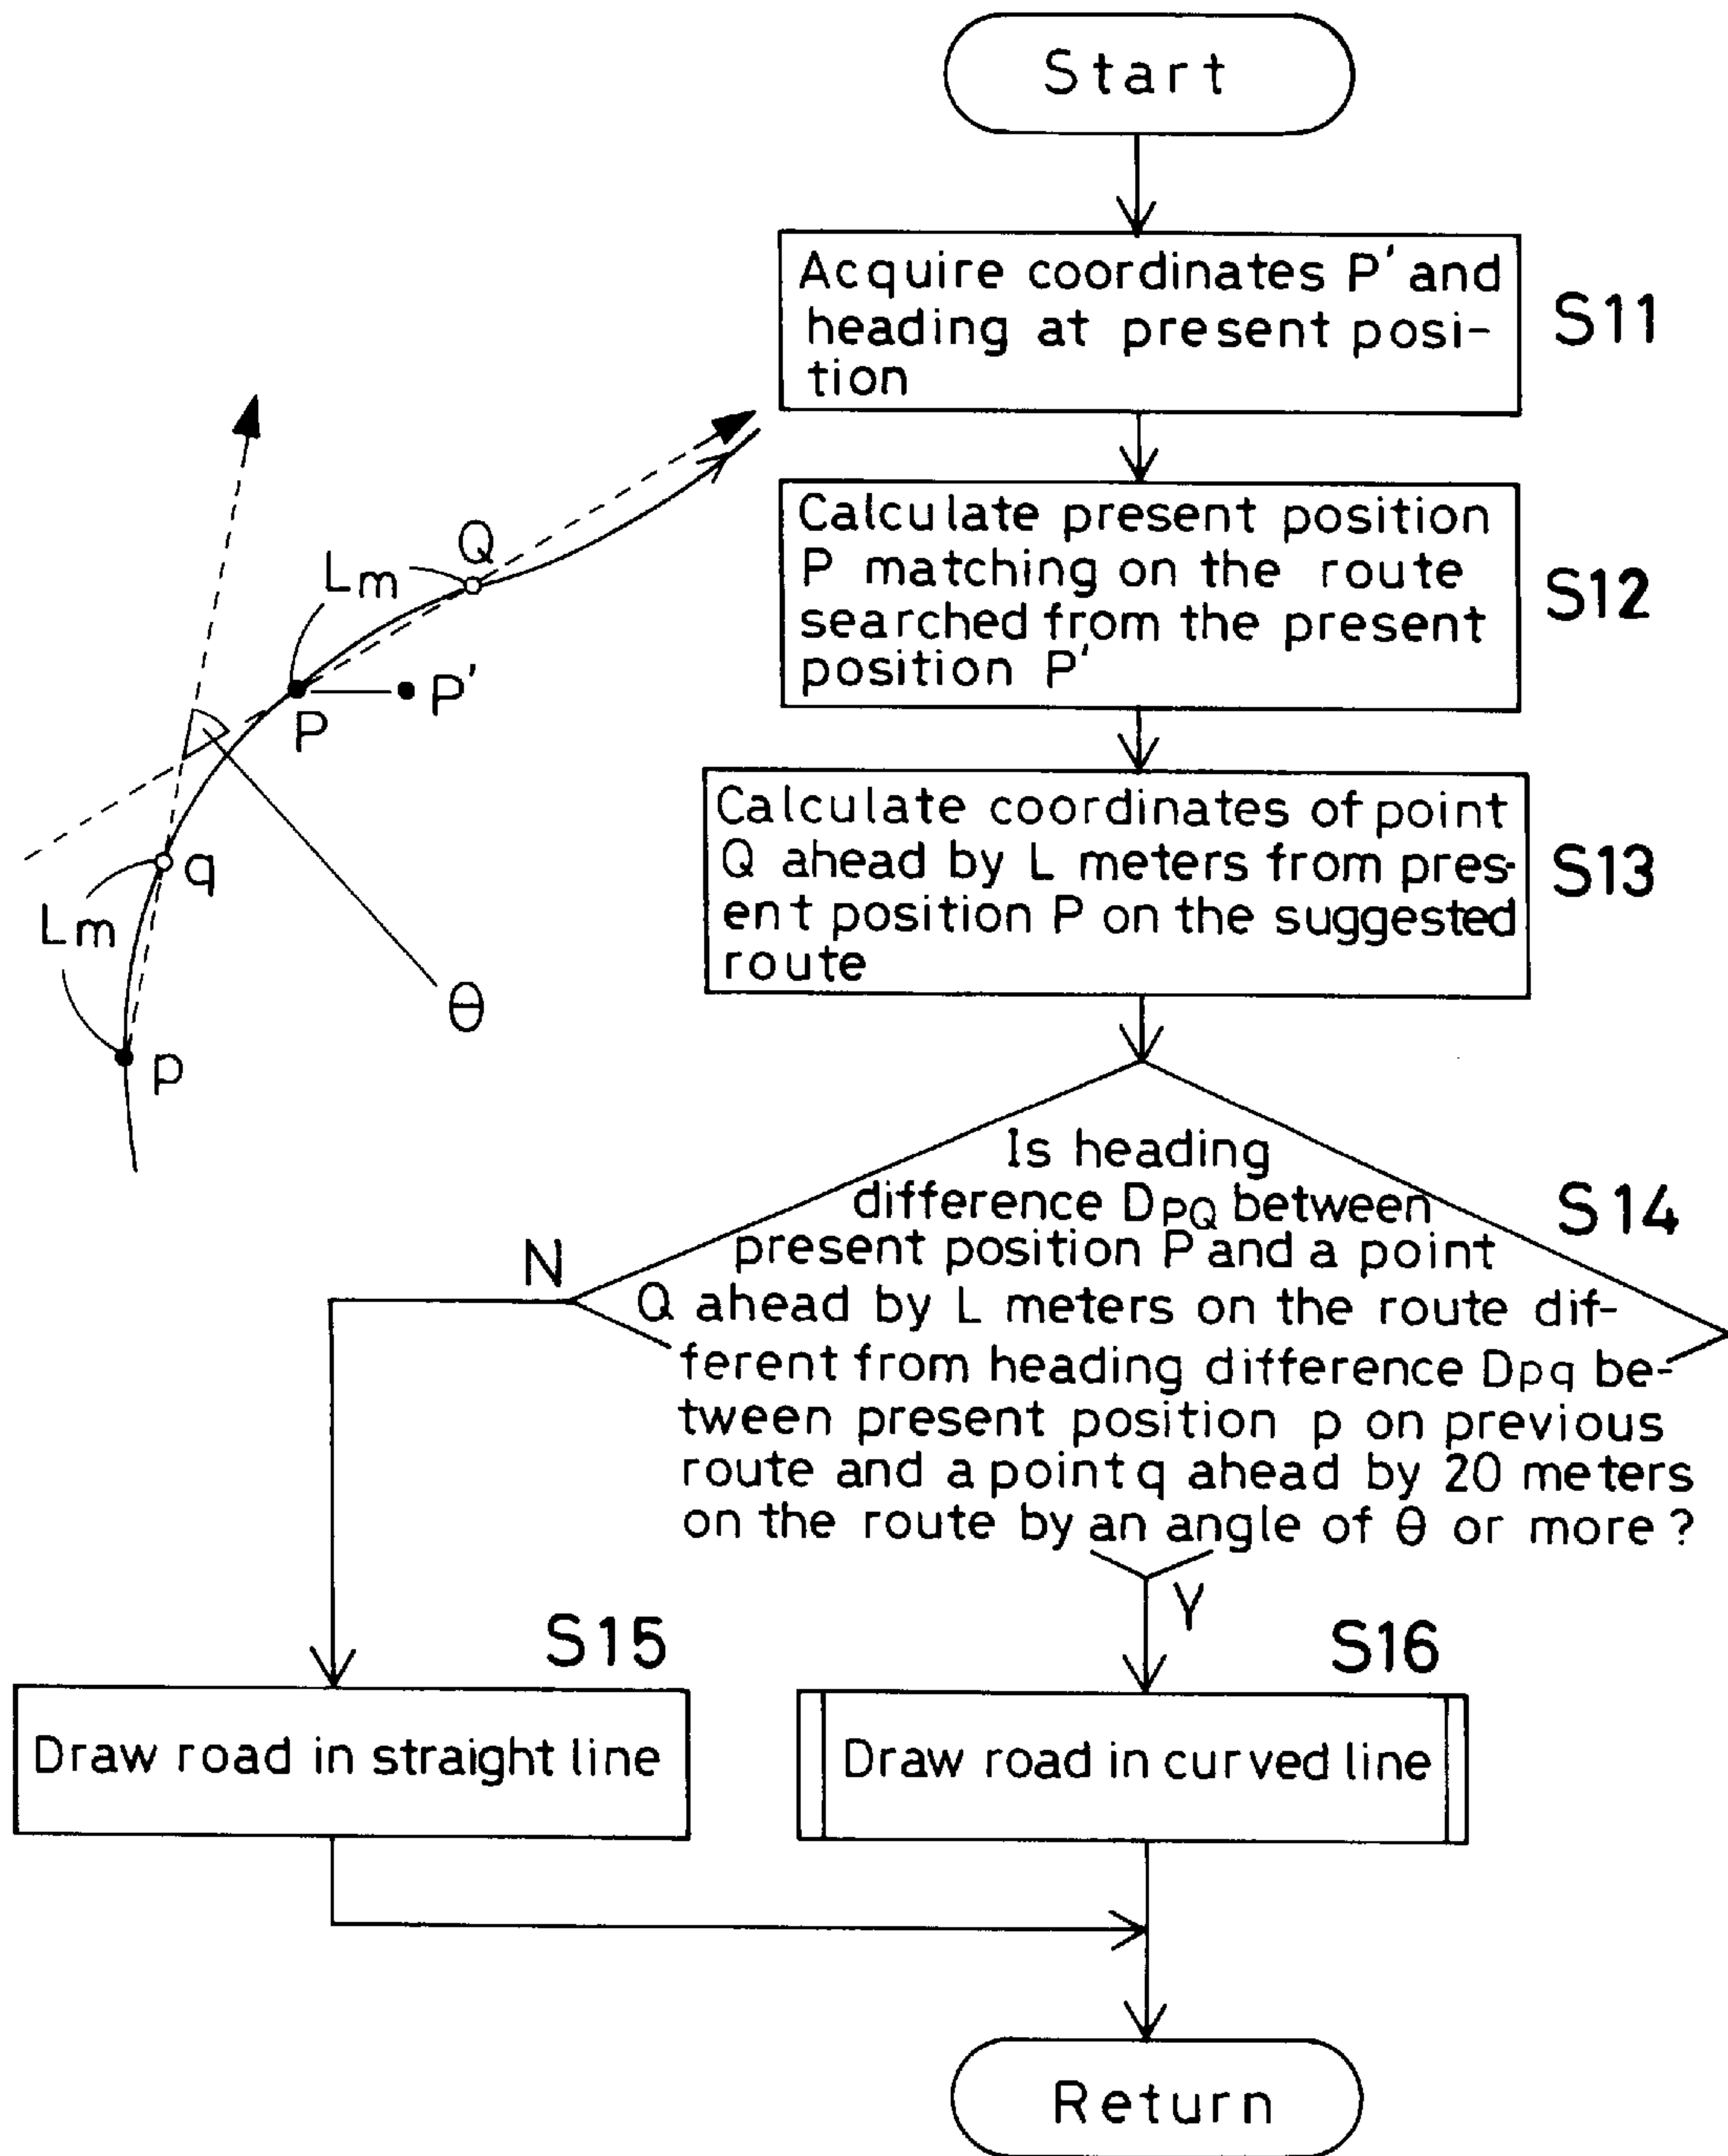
Start

Acquire coordinates P' and heading at present position

S11

Calculate present position P matching on the route searched from the present position P'

S12

Calculate coordinates of point Q ahead by L meters from present position P on the suggested route

S13

Lm

Q

P

P'

q

Lm

$\theta$

p

Is heading difference $D_{PQ}$ between present position P and a point Q ahead by L meters on the route different from heading difference $D_{pq}$ between present position p on previous route and a point q ahead by 20 meters on the route by an angle of $\theta$ or more ?

S14

N

Y

S15

S16

Draw road in straight line

Draw road in curved line

Return